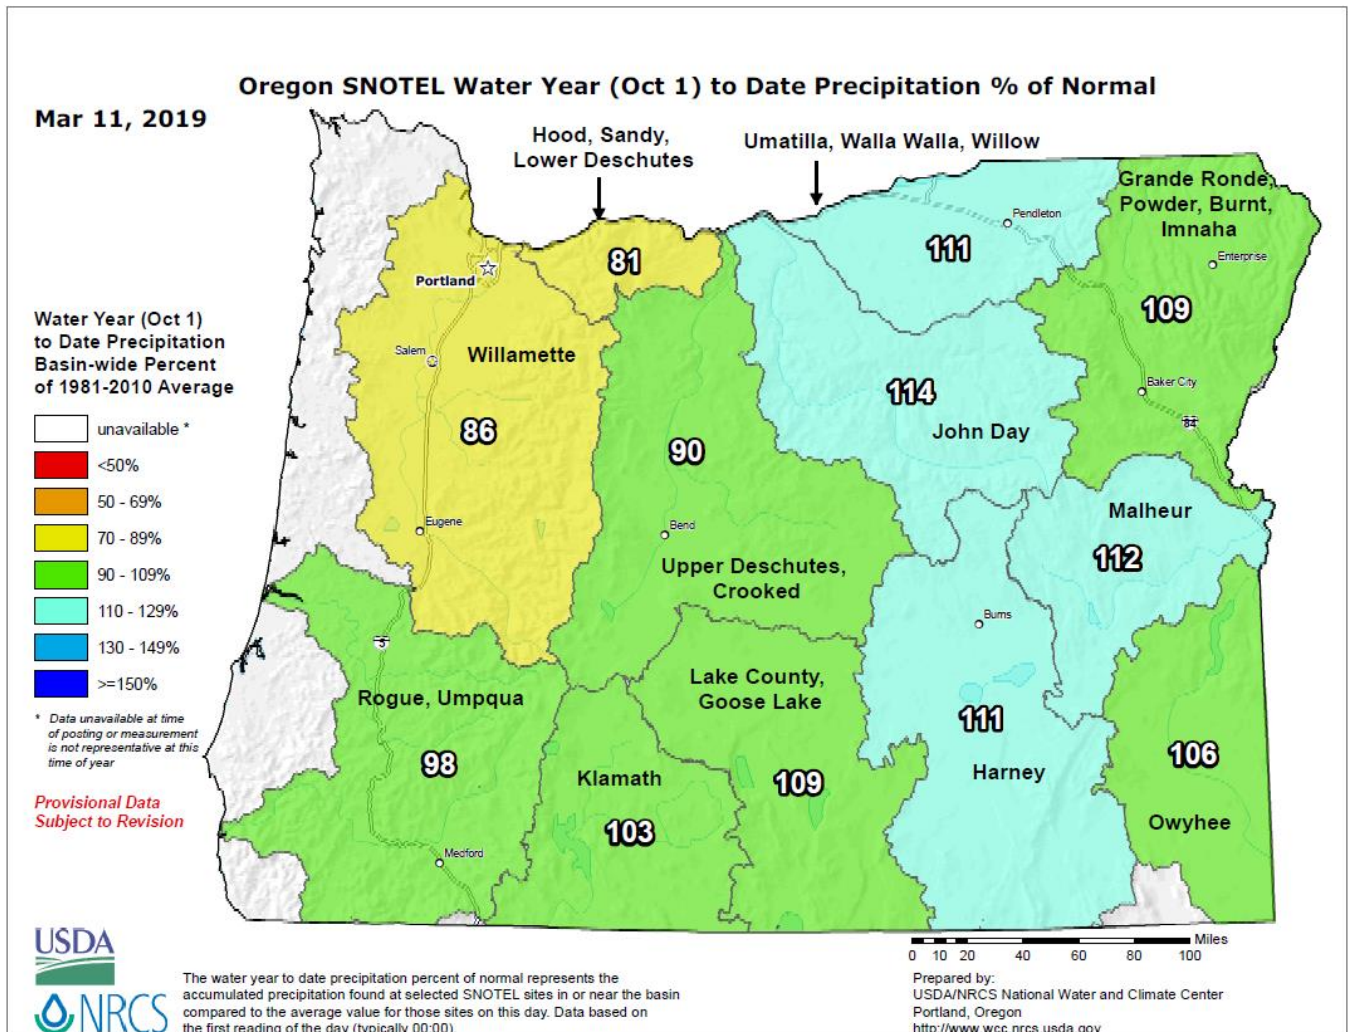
Oregon SNOTEL Water Year (Oct 1) to Date Precipitation % of Normal

Mar 11, 2019

Hood, Sandy, Lower Deschutes

Umatilla, Walla Walla, Willow

Grande Ronde, Powder, Burnt, Imnaha

Pendleton

Enterprise

Portland

81

111

109

Water Year (Oct 1) to Date Precipitation Basin-wide Percent of 1981-2010 Average

| | unavailable * |
|---|---|
| | <50% |
| | 50 - 69% |
| | 70 - 89% |
| | 90 - 109% |
| | 110 - 129% |
| | 130 - 149% |
| | >=150% |

* Data unavailable at time of posting or measurement is not representative at this time of year

Provisional Data Subject to Revision

Salem

Willamette

86

90

114

John Day

Baker City

84

Eugene

Bend

Malheur

112

Upper Deschutes, Crooked

5

Burns

Lake County, Goose Lake

Rogue, Umpqua

98

111

106

Klamath

109

Harney

103

Owyhee

Medford

USDA

NRCS

The water year to date precipitation percent of normal represents the accumulated precipitation found at selected SNOTEL sites in or near the basin compared to the average value for those sites on this day. Data based on the first reading of the day (typically 00:00)

Miles
0 10 20 40 60 80 100

Prepared by:
USDA/NRCS National Water and Climate Center
Portland, Oregon
http://www.wcc.nrcs.usda.gov